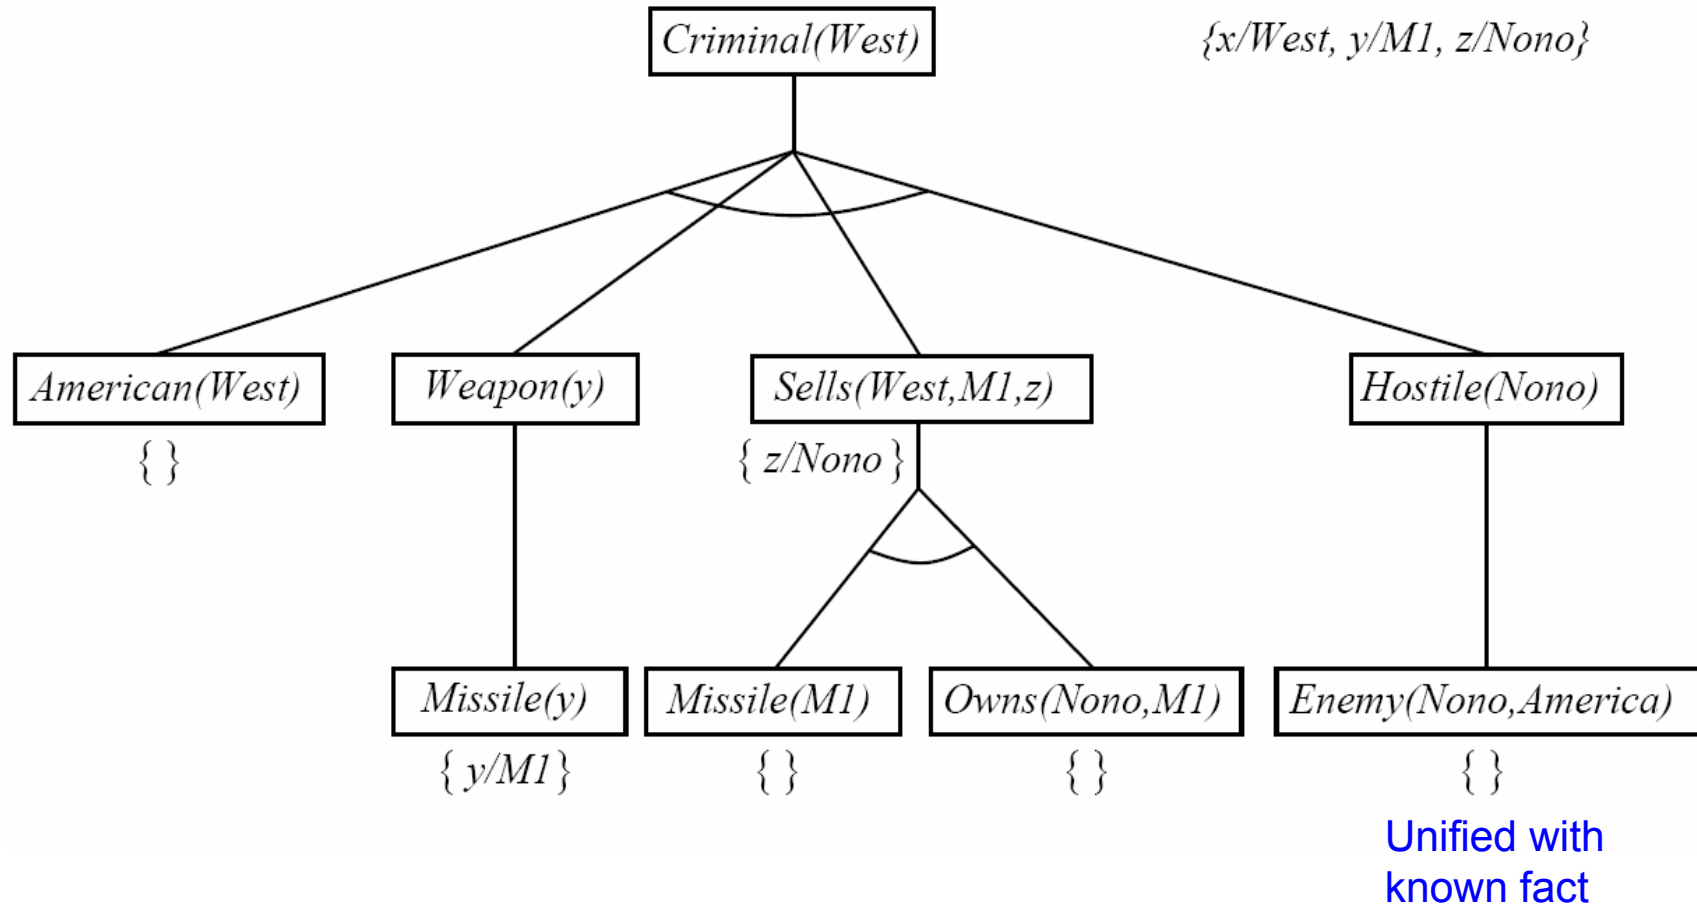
Criminal(West)

{x/West, y/M1, z/Nono}

American(West)

{ }

Weapon(y)

Sells(West,M1,z)

{ z/Nono }

Hostile(Nono)

Missile(y)

{ y/M1 }

Missile(M1)

{ }

Owns(Nono,M1)

{ }

Enemy(Nono,America)

{ }

Unified with known fact